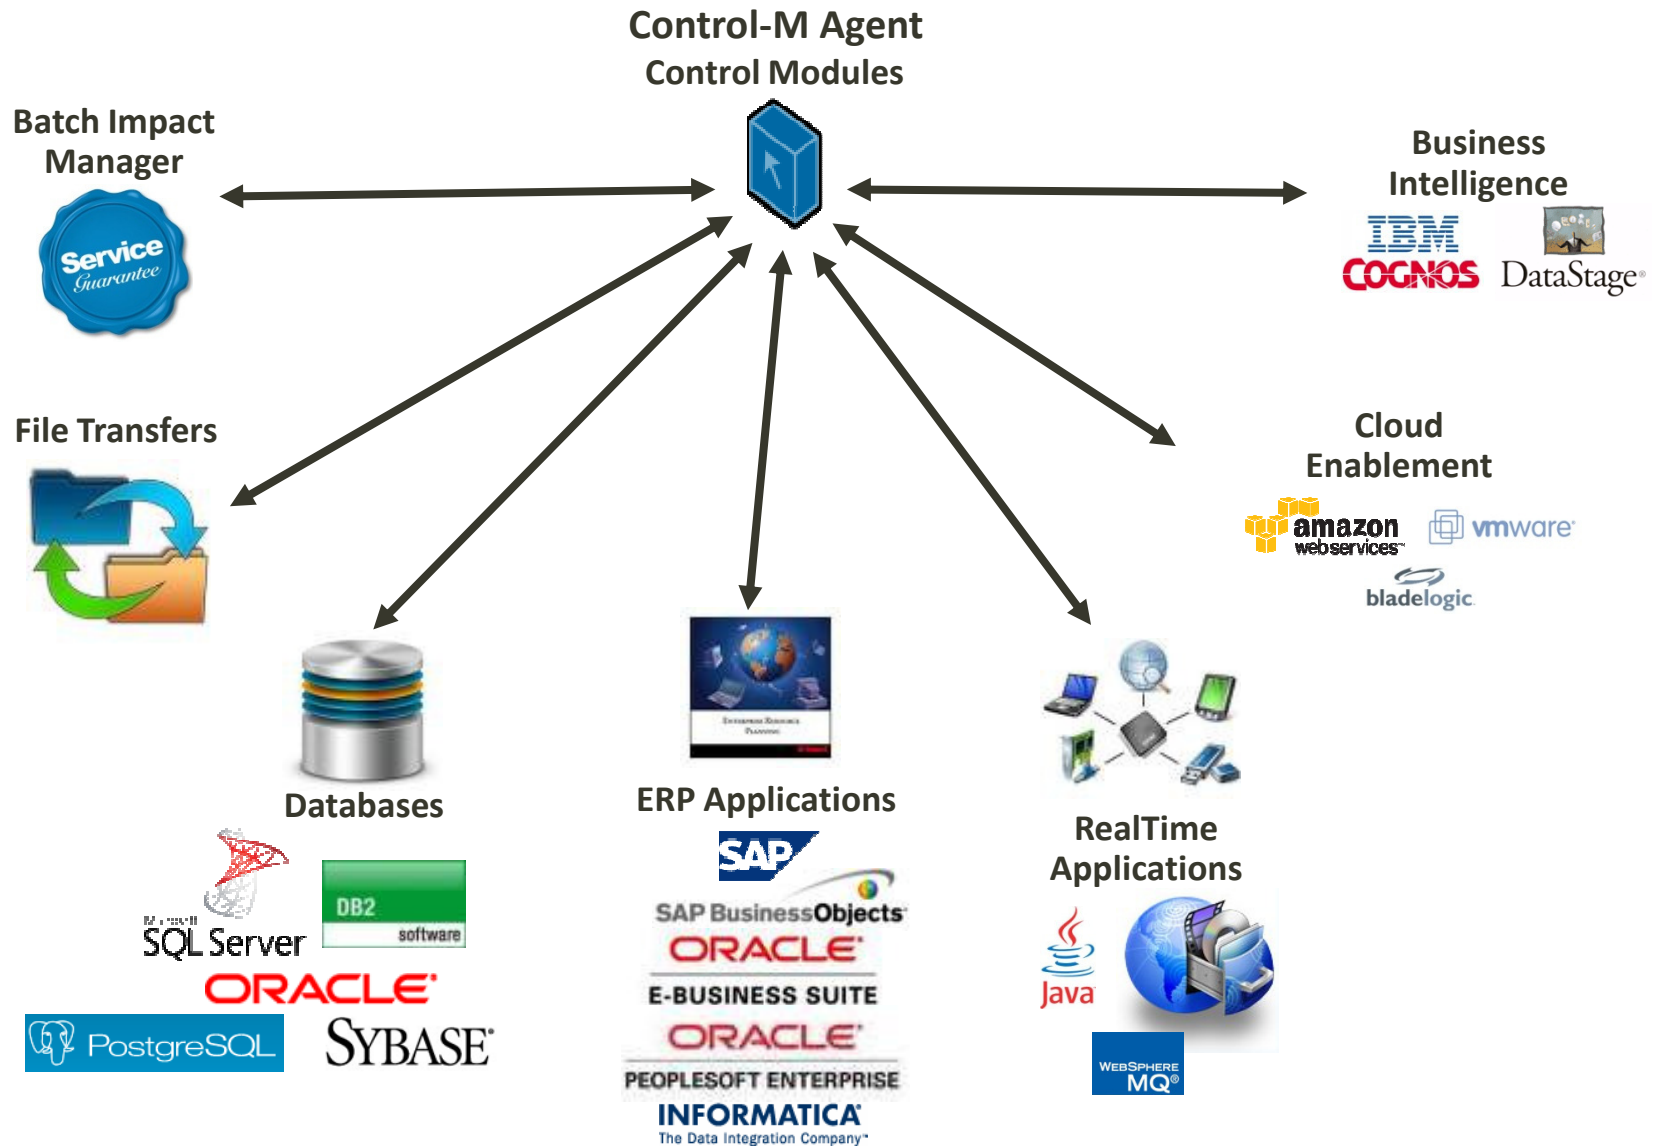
Control-M Agent
Control Modules

Batch Impact Manager

Service Guarantee

Business Intelligence

IBM COGNOS

DataStage

File Transfers

Cloud Enablement

amazon webservices

vmware

bladelogic

Databases

Microsoft SQL Server

DB2 software

ORACLE

PostgreSQL

SYBASE

ERP Applications

SAP

SAP BusinessObjects

ORACLE E-BUSINESS SUITE

ORACLE PEOPLESOFT ENTERPRISE

INFORMATICA The Data Integration Company

RealTime Applications

Java

WEBSPHERE MQ